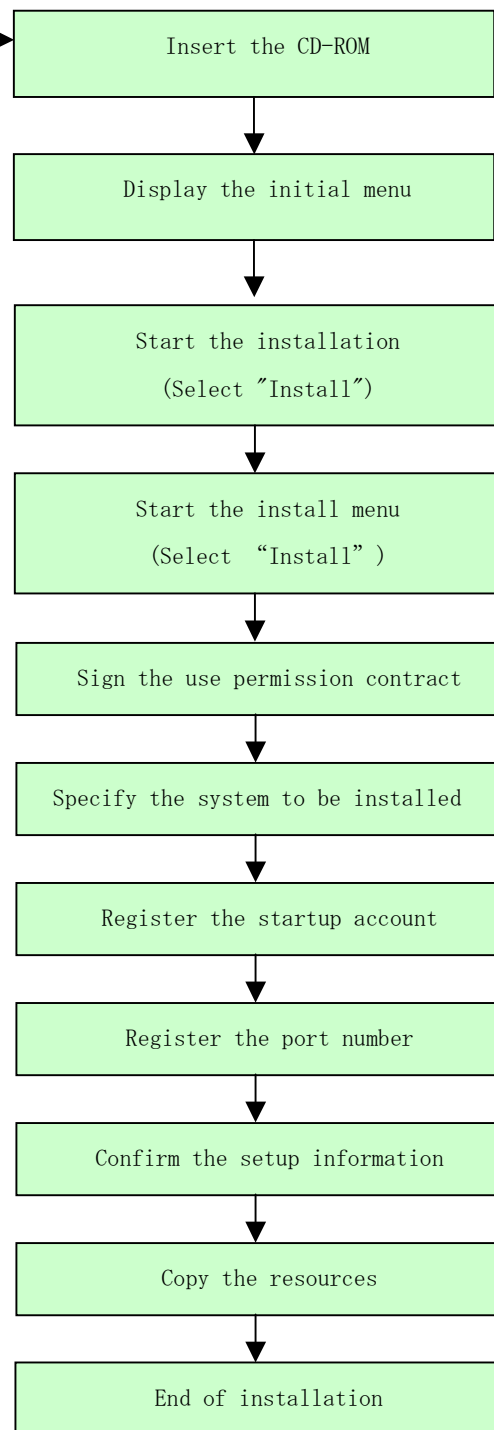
Insert the CD-ROM

Display the initial menu

Start the installation
(Select ″Install″)

Start the install menu
(Select “Install”)

Sign the use permission contract

Specify the system to be installed

Register the startup account

Register the port number

Confirm the setup information

Copy the resources

End of installation